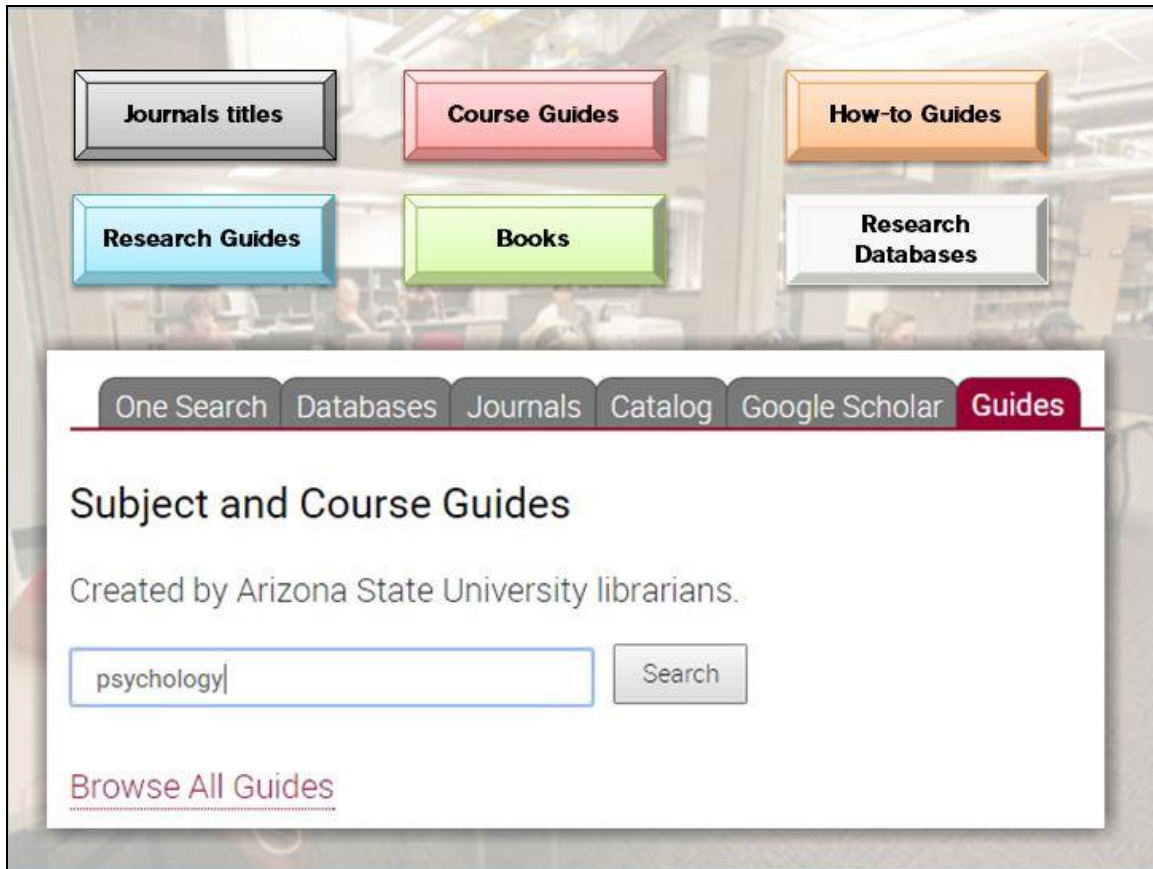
Journals titles

Course Guides

How-to Guides

Research Guides

Books

Research Databases

One Search | Databases | Journals | Catalog | Google Scholar | Guides

Subject and Course Guides

Created by Arizona State University librarians.

psychology

Search

Browse All Guides